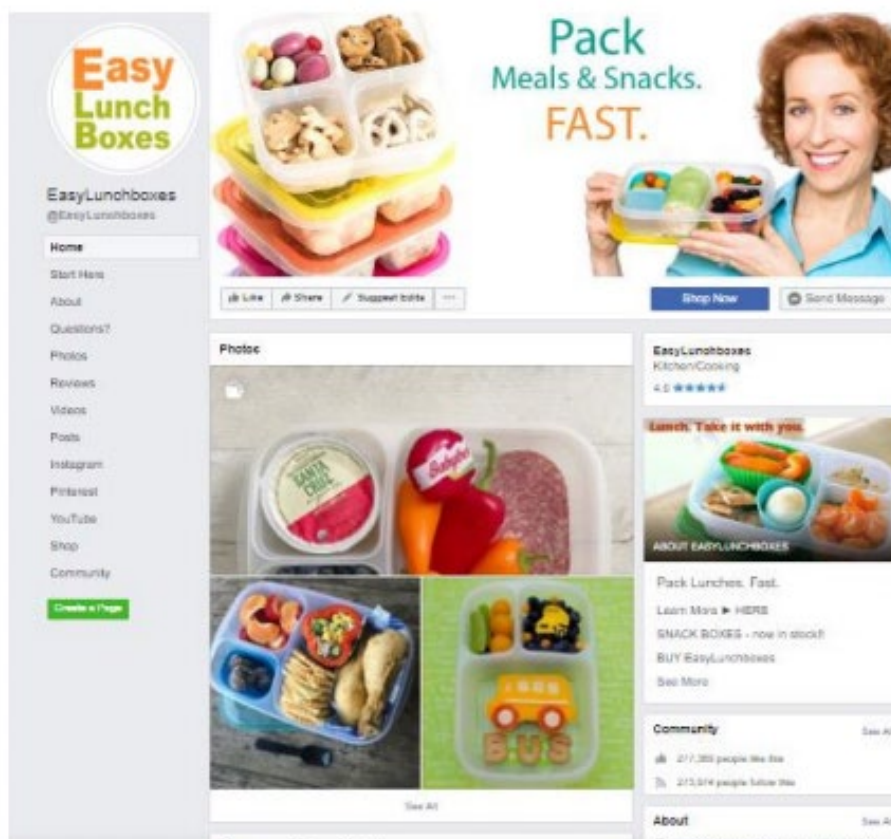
Easy Lunch Boxes

EasyLunchboxes
@EasyLunchboxes

Home
Start Here
About
Questions?
Photos
Reviews
Videos
Posts
Instagram
Pinterest
YouTube
Shop
Community

Create a Page

Pack
Meals & Snacks.
FAST.

Like
Share
Suggest Edits
...

Shop Now
Send Message

Photos

SANTA CRUZ

Babybel

BUS

See All

EasyLunchboxes
Kitchen/Cooking
4.6 ★★★★★

Lunch. Take it with you.

ABOUT EASYLUNCHBOXES

Pack Lunches. Fast.
Learn More ► HERE
SNACK BOXES - now in stock!!
BUY EasyLunchboxes
See More

Community
See All
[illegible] people like this
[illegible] people follow this

About
See All